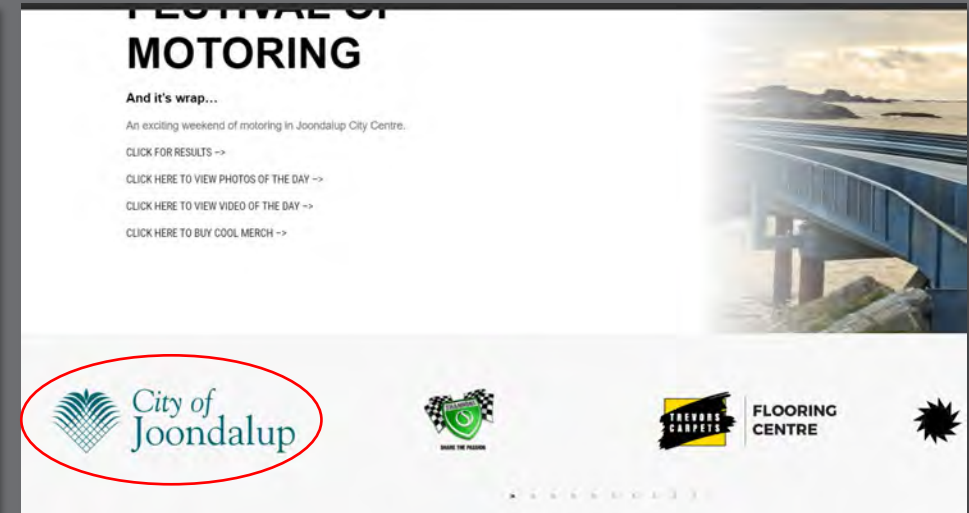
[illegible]
MOTORING

And it's wrap…

An exciting weekend of motoring in Joondalup City Centre.

CLICK FOR RESULTS ->

CLICK HERE TO VIEW PHOTOS OF THE DAY ->

CLICK HERE TO VIEW VIDEO OF THE DAY ->

CLICK HERE TO BUY COOL MERCH ->

City of Joondalup

SHARE THE PASSION

TREVORS CARPETS FLOORING CENTRE